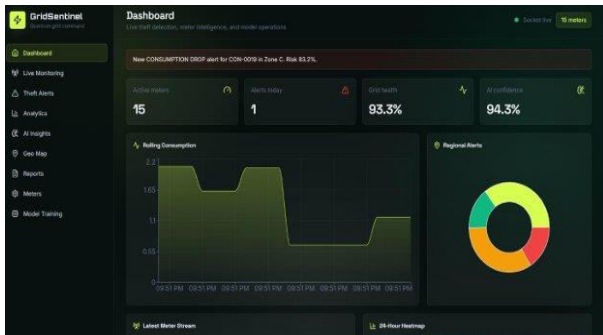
GridSentinel
Electrical grid command

Dashboard
Live Monitoring
Theft Alerts
Analytics
AI Insights
Geo Map
Reports
Meters
Model Training

Dashboard
Live theft detection, meter intelligence, and model operations

Socket live
15 meters

New CONSUMPTION DROP alert for CON-0019 in Zone C. Risk 83.2%.

Active meters
15

Alerts today
1

Grid health
93.3%

AI confidence
94.3%

Rolling Consumption

2.2
1.65
1.1
0.55
0

09:51 PM 09:51 PM 09:51 PM 09:51 PM 09:51 PM 09:51 PM 09:51 PM 09:51 PM

Regional Alerts

Latest Meter Stream

24-Hour Heatmap